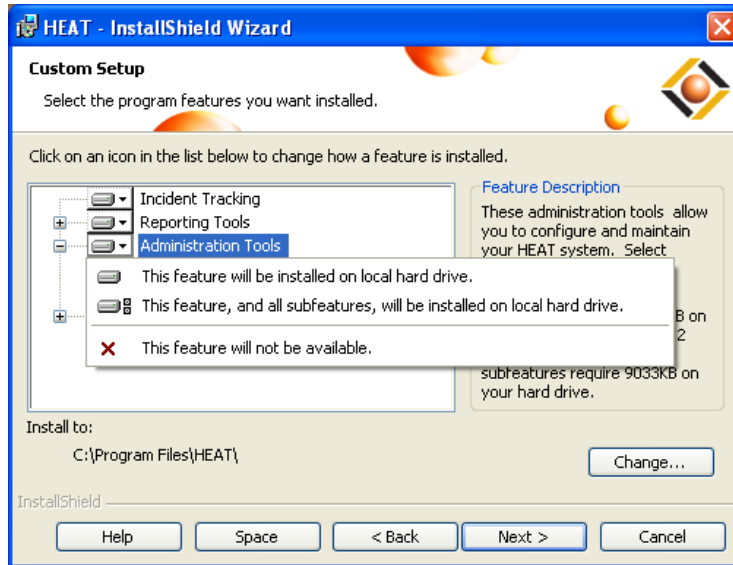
HEAT - InstallShield Wizard

Custom Setup

Select the program features you want installed.

Click on an icon in the list below to change how a feature is installed.

Incident Tracking
Reporting Tools
Administration Tools

This feature will be installed on local hard drive.
This feature, and all subfeatures, will be installed on local hard drive.
This feature will not be available.

Feature Description
These administration tools allow you to configure and maintain your HEAT system. Select

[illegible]B on
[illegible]2

subfeatures require 9033KB on your hard drive.

Install to:
C:\Program Files\HEAT\

Change...

InstallShield

Help
Space
< Back
Next >
Cancel